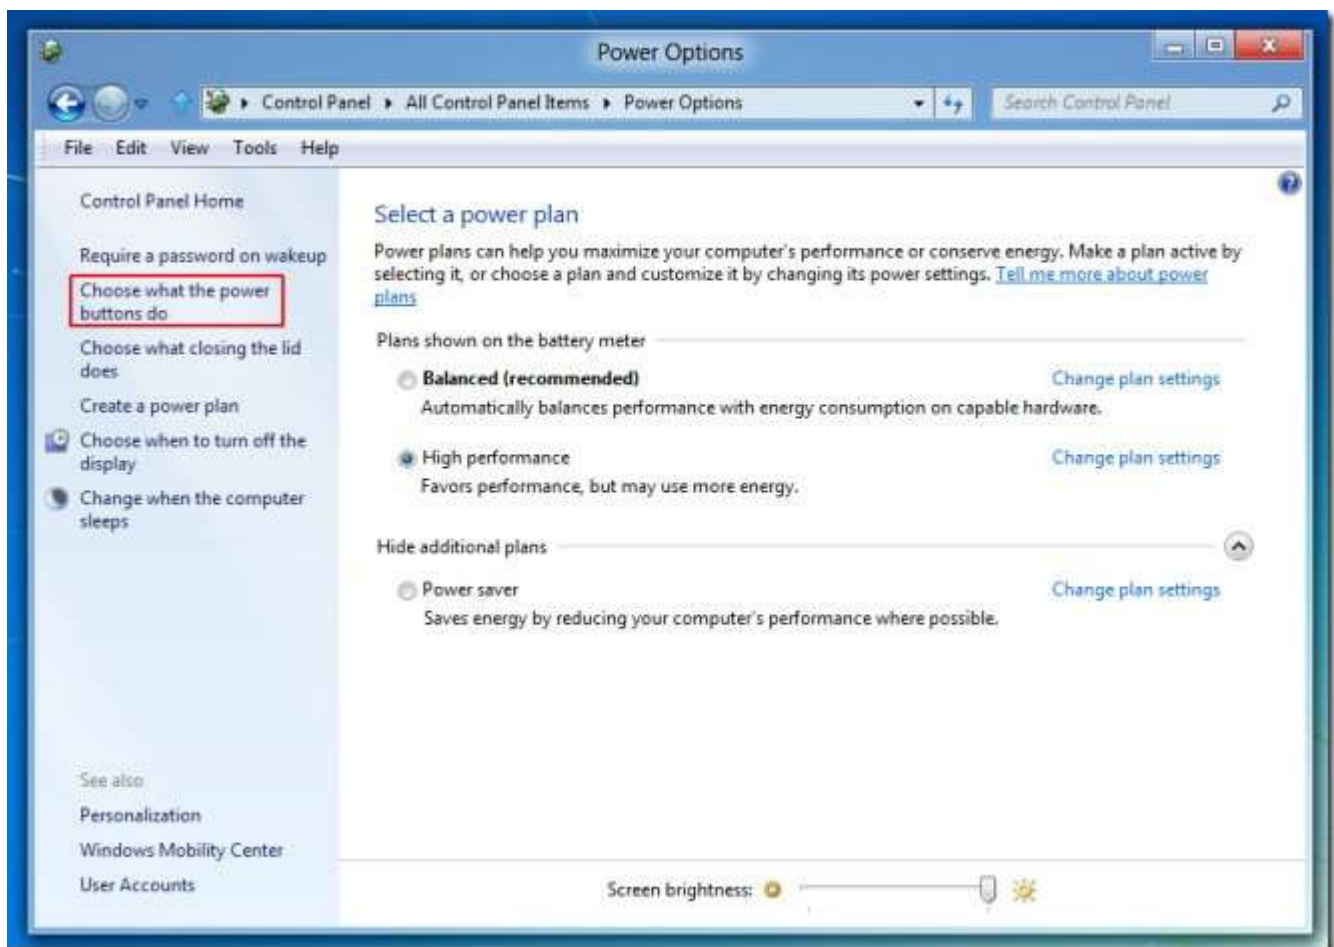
Power Options

Control Panel ▸ All Control Panel Items ▸ Power Options

Search Control Panel

File Edit View Tools Help

Control Panel Home

Require a password on wakeup

Choose what the power buttons do

Choose what closing the lid does

Create a power plan

Choose when to turn off the display

Change when the computer sleeps

See also

Personalization

Windows Mobility Center

User Accounts

Select a power plan

Power plans can help you maximize your computer's performance or conserve energy. Make a plan active by selecting it, or choose a plan and customize it by changing its power settings. Tell me more about power plans

Plans shown on the battery meter

Balanced (recommended)

Change plan settings

Automatically balances performance with energy consumption on capable hardware.

High performance

Change plan settings

Favors performance, but may use more energy.

Hide additional plans

Power saver

Change plan settings

Saves energy by reducing your computer's performance where possible.

Screen brightness: